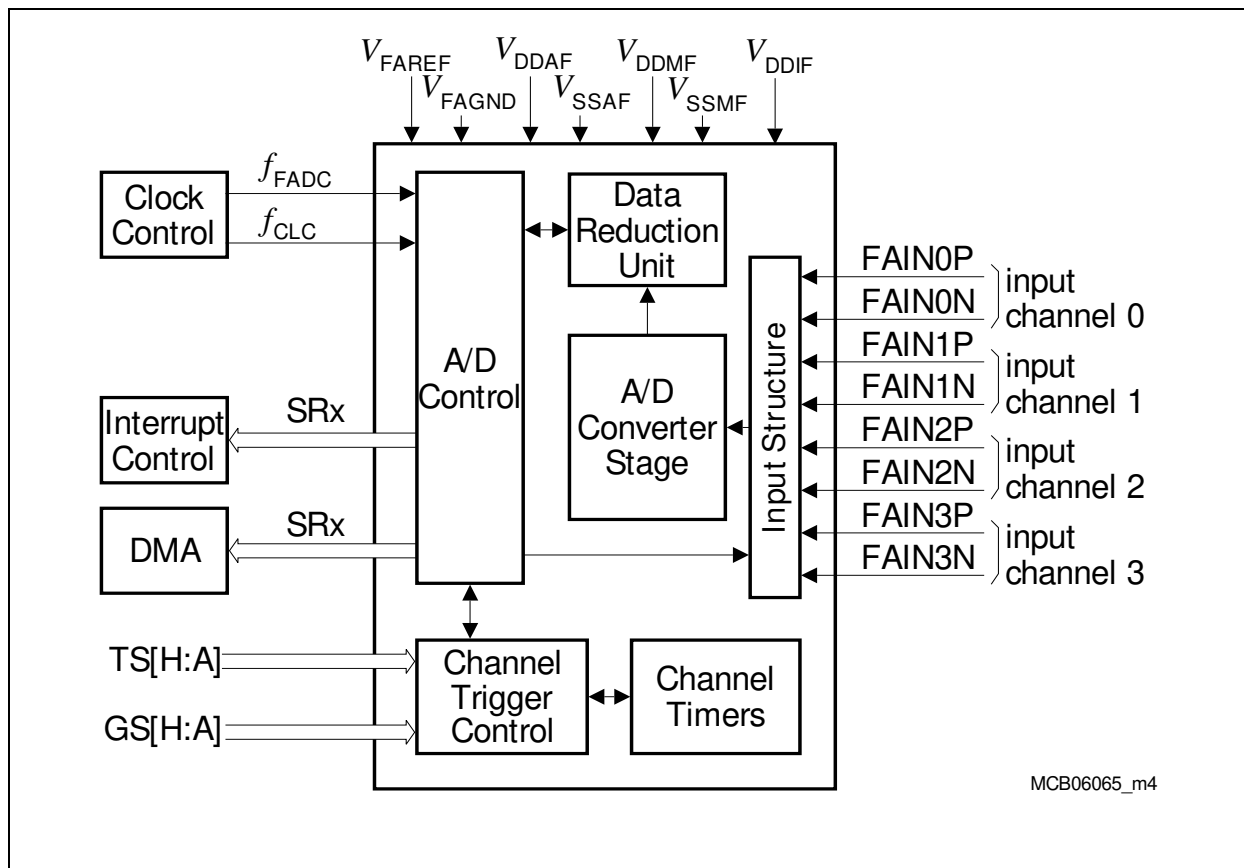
$V_{FAREF}$ $V_{FAGND}$ $V_{DDAF}$ $V_{SSAF}$ $V_{DDMF}$ $V_{SSMF}$ $V_{DDIF}$

Clock Control

$f_{FADC}$

$f_{CLC}$

A/D Control

Data Reduction Unit

A/D Converter Stage

Input Structure

FAIN0P
FAIN0N
input channel 0

FAIN1P
FAIN1N
input channel 1

FAIN2P
FAIN2N
input channel 2

FAIN3P
FAIN3N
input channel 3

Interrupt Control

SRx

DMA

SRx

TS[H:A]

GS[H:A]

Channel Trigger Control

Channel Timers

MCB06065_m4